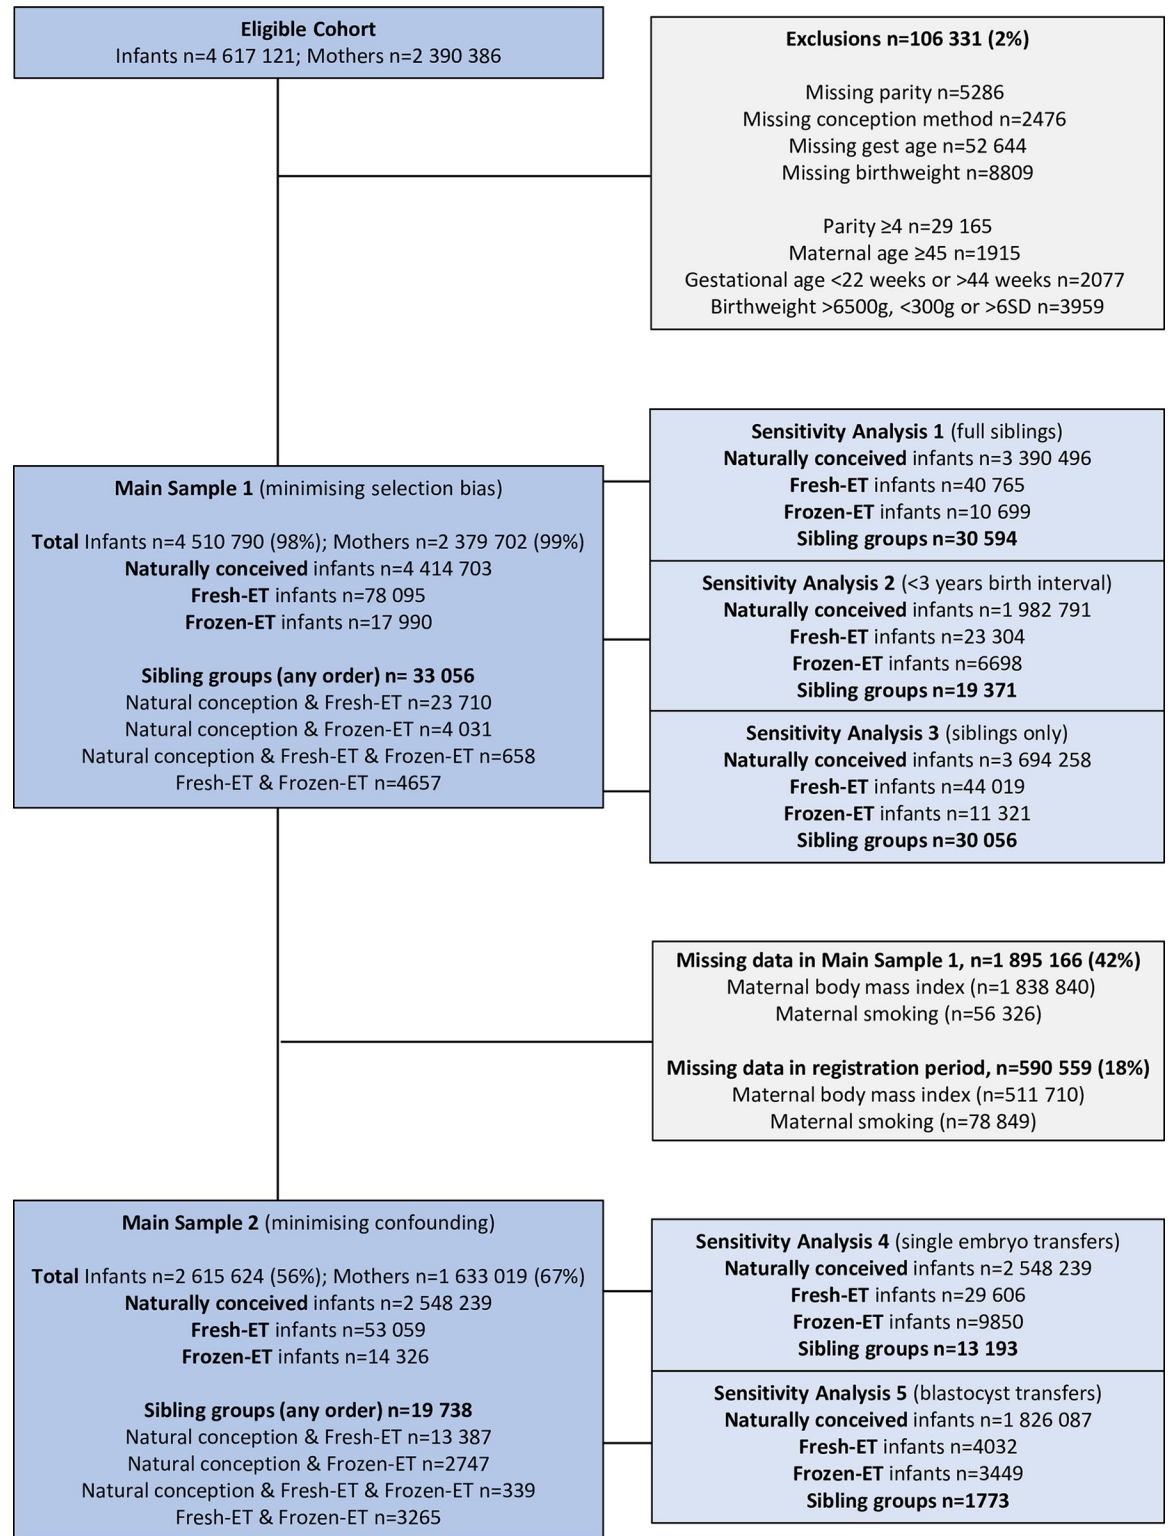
Eligible Cohort
Infants n=4 617 121; Mothers n=2 390 386

Exclusions n=106 331 (2%)

Missing parity n=5286
Missing conception method n=2476
Missing gest age n=52 644
Missing birthweight n=8809

Parity ≥4 n=29 165
Maternal age ≥45 n=1915
Gestational age <22 weeks or >44 weeks n=2077
Birthweight >6500g, <300g or >6SD n=3959

Main Sample 1 (minimising selection bias)

Total Infants n=4 510 790 (98%); Mothers n=2 379 702 (99%)
Naturally conceived infants n=4 414 703
Fresh-ET infants n=78 095
Frozen-ET infants n=17 990

Sibling groups (any order) n= 33 056
Natural conception & Fresh-ET n=23 710
Natural conception & Frozen-ET n=4 031
Natural conception & Fresh-ET & Frozen-ET n=658
Fresh-ET & Frozen-ET n=4657

Sensitivity Analysis 1 (full siblings)
Naturally conceived infants n=3 390 496
Fresh-ET infants n=40 765
Frozen-ET infants n=10 699
Sibling groups n=30 594

Sensitivity Analysis 2 (<3 years birth interval)
Naturally conceived infants n=1 982 791
Fresh-ET infants n=23 304
Frozen-ET infants n=6698
Sibling groups n=19 371

Sensitivity Analysis 3 (siblings only)
Naturally conceived infants n=3 694 258
Fresh-ET infants n=44 019
Frozen-ET infants n=11 321
Sibling groups n=30 056

Missing data in Main Sample 1, n=1 895 166 (42%)
Maternal body mass index (n=1 838 840)
Maternal smoking (n=56 326)

Missing data in registration period, n=590 559 (18%)
Maternal body mass index (n=511 710)
Maternal smoking (n=78 849)

Main Sample 2 (minimising confounding)

Total Infants n=2 615 624 (56%); Mothers n=1 633 019 (67%)
Naturally conceived infants n=2 548 239
Fresh-ET infants n=53 059
Frozen-ET infants n=14 326

Sibling groups (any order) n=19 738
Natural conception & Fresh-ET n=13 387
Natural conception & Frozen-ET n=2747
Natural conception & Fresh-ET & Frozen-ET n=339
Fresh-ET & Frozen-ET n=3265

Sensitivity Analysis 4 (single embryo transfers)
Naturally conceived infants n=2 548 239
Fresh-ET infants n=29 606
Frozen-ET infants n=9850
Sibling groups n=13 193

Sensitivity Analysis 5 (blastocyst transfers)
Naturally conceived infants n=1 826 087
Fresh-ET infants n=4032
Frozen-ET infants n=3449
Sibling groups n=1773